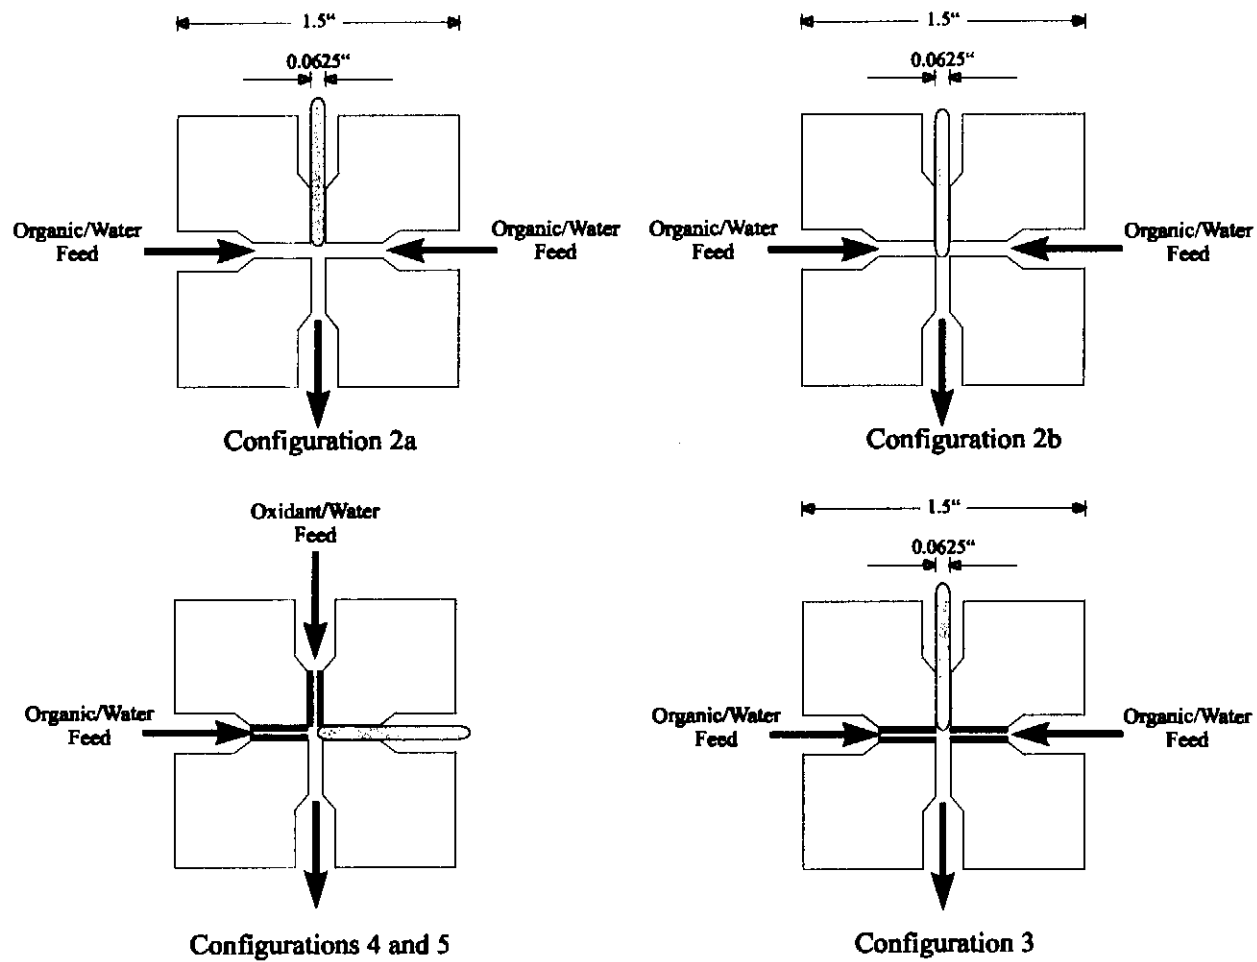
1.5"

0.0625"

Organic/Water Feed

Organic/Water Feed

Configuration 2a

1.5"

0.0625"

Organic/Water Feed

Organic/Water Feed

Configuration 2b

Oxidant/Water Feed

Organic/Water Feed

Configurations 4 and 5

1.5"

0.0625"

Organic/Water Feed

Organic/Water Feed

Configuration 3